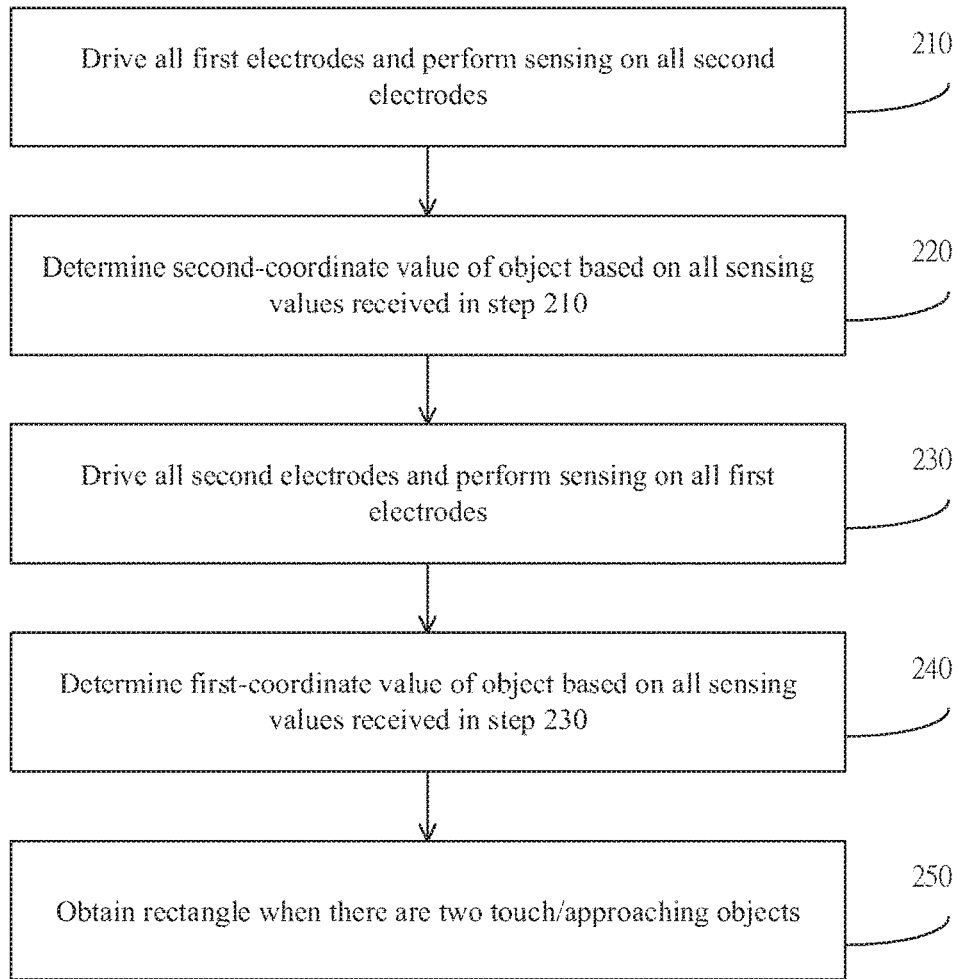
Drive all first electrodes and perform sensing on all second electrodes

210

Determine second-coordinate value of object based on all sensing values received in step 210

220

Drive all second electrodes and perform sensing on all first electrodes

230

Determine first-coordinate value of object based on all sensing values received in step 230

240

Obtain rectangle when there are two touch/approaching objects

250